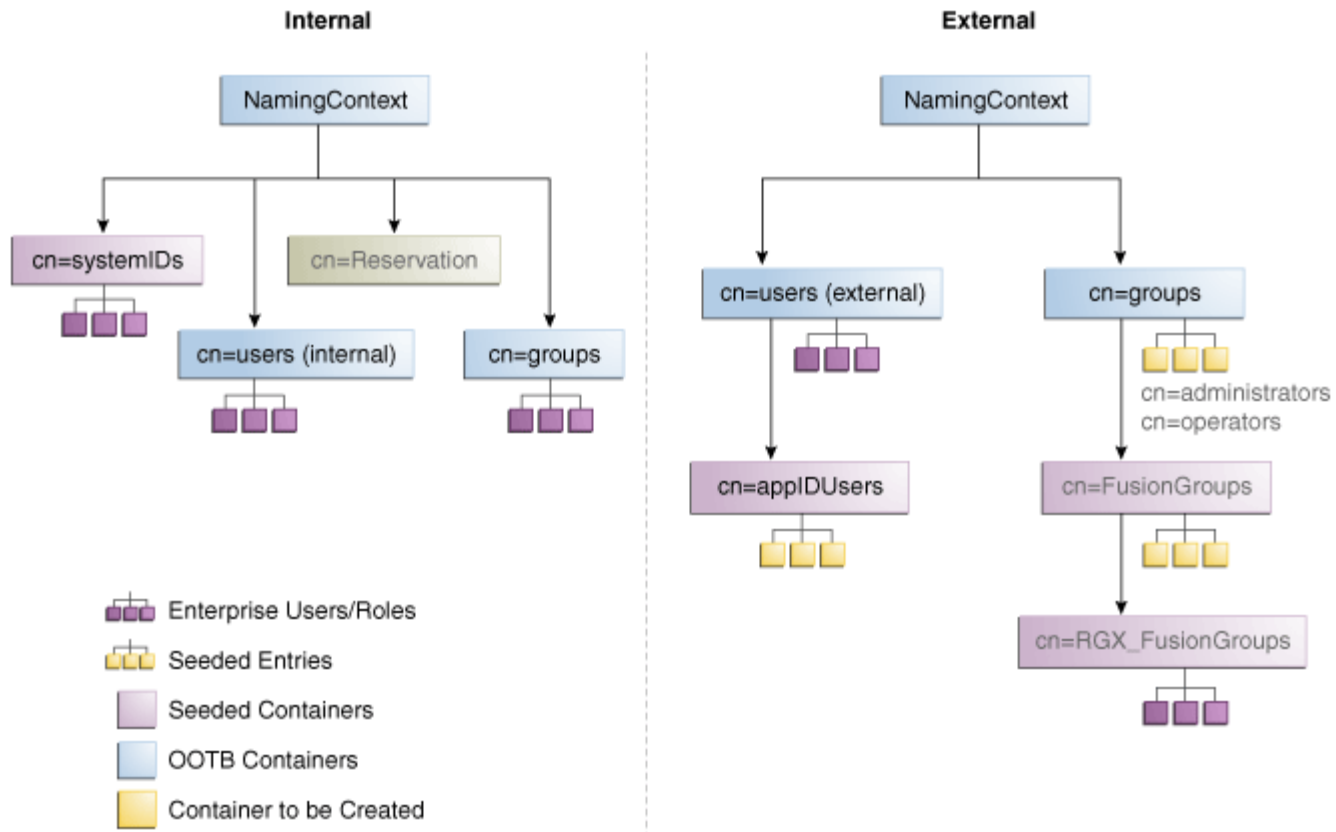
Internal

NamingContext

cn=systemIDs

cn=Reservation

cn=users (internal)

cn=groups

Enterprise Users/Roles

Seeded Entries

Seeded Containers

OOTB Containers

Container to be Created

External

NamingContext

cn=users (external)

cn=groups

cn=administrators
cn=operators

cn=appIDUsers

cn=FusionGroups

cn=RGX_FusionGroups